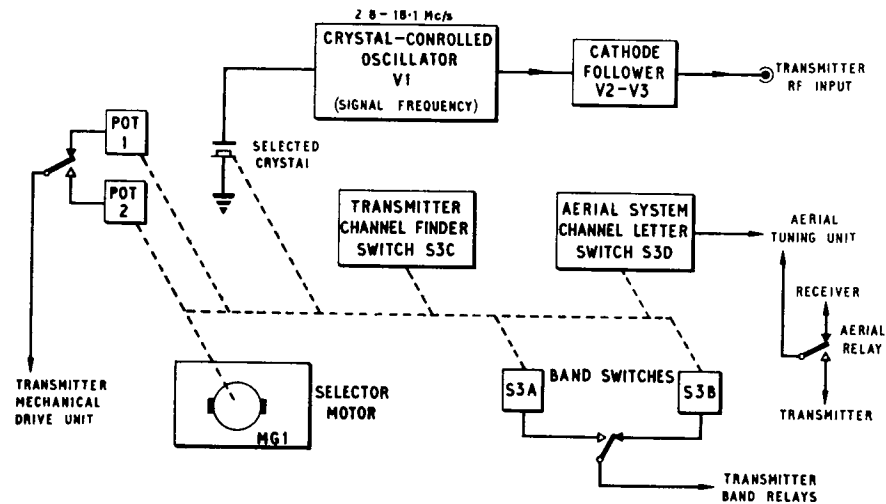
2 8 – 18·1 Mc/s

CRYSTAL-CONROLLED OSCILLATOR V1 (SIGNAL FREQUENCY)

CATHODE FOLLOWER V2-V3

TRANSMITTER RF INPUT

POT 1

POT 2

SELECTED CRYSTAl

TRANSMITTER CHANNEL FINDER SWITCH S3C

AERIAL SYSTEM CHANNEL LETTER SWITCH S3D

AERIAL TUNING UNIT

RECEIVER

AERIAL RELAY

TRANSMITTER

TRANSMITTER MECHANICAL DRIVE UNIT

MG1

SELECTOR MOTOR

S3A

BAND SWITCHES

S3B

TRANSMITTER BAND RELAYS